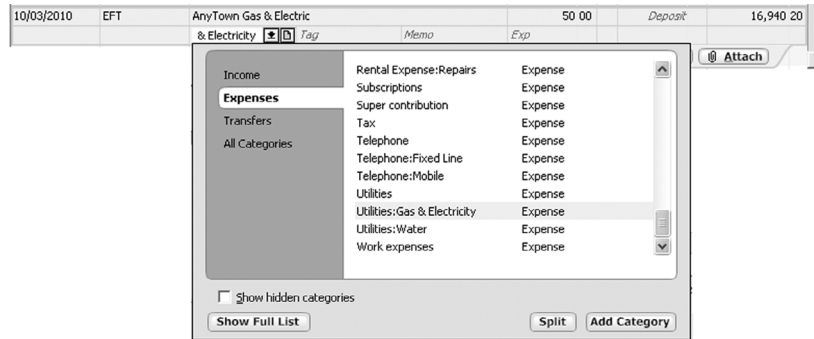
| 10/03/2010 | EFT | AnyTown Gas & Electric | 50 00 | Deposit | 16,940 20 |
|---|---|---|---|---|---|
| | | & Electricity Tag | Memo | Exp | |

Attach

Income
Expenses
Transfers
All Categories

| | |
|---|---|
| Rental Expense:Repairs | Expense |
| Subscriptions | Expense |
| Super contribution | Expense |
| Tax | Expense |
| Telephone | Expense |
| Telephone:Fixed Line | Expense |
| Telephone:Mobile | Expense |
| Utilities | Expense |
| Utilities:Gas & Electricity | Expense |
| Utilities:Water | Expense |
| Work expenses | Expense |

Show hidden categories

Show Full List

Split

Add Category